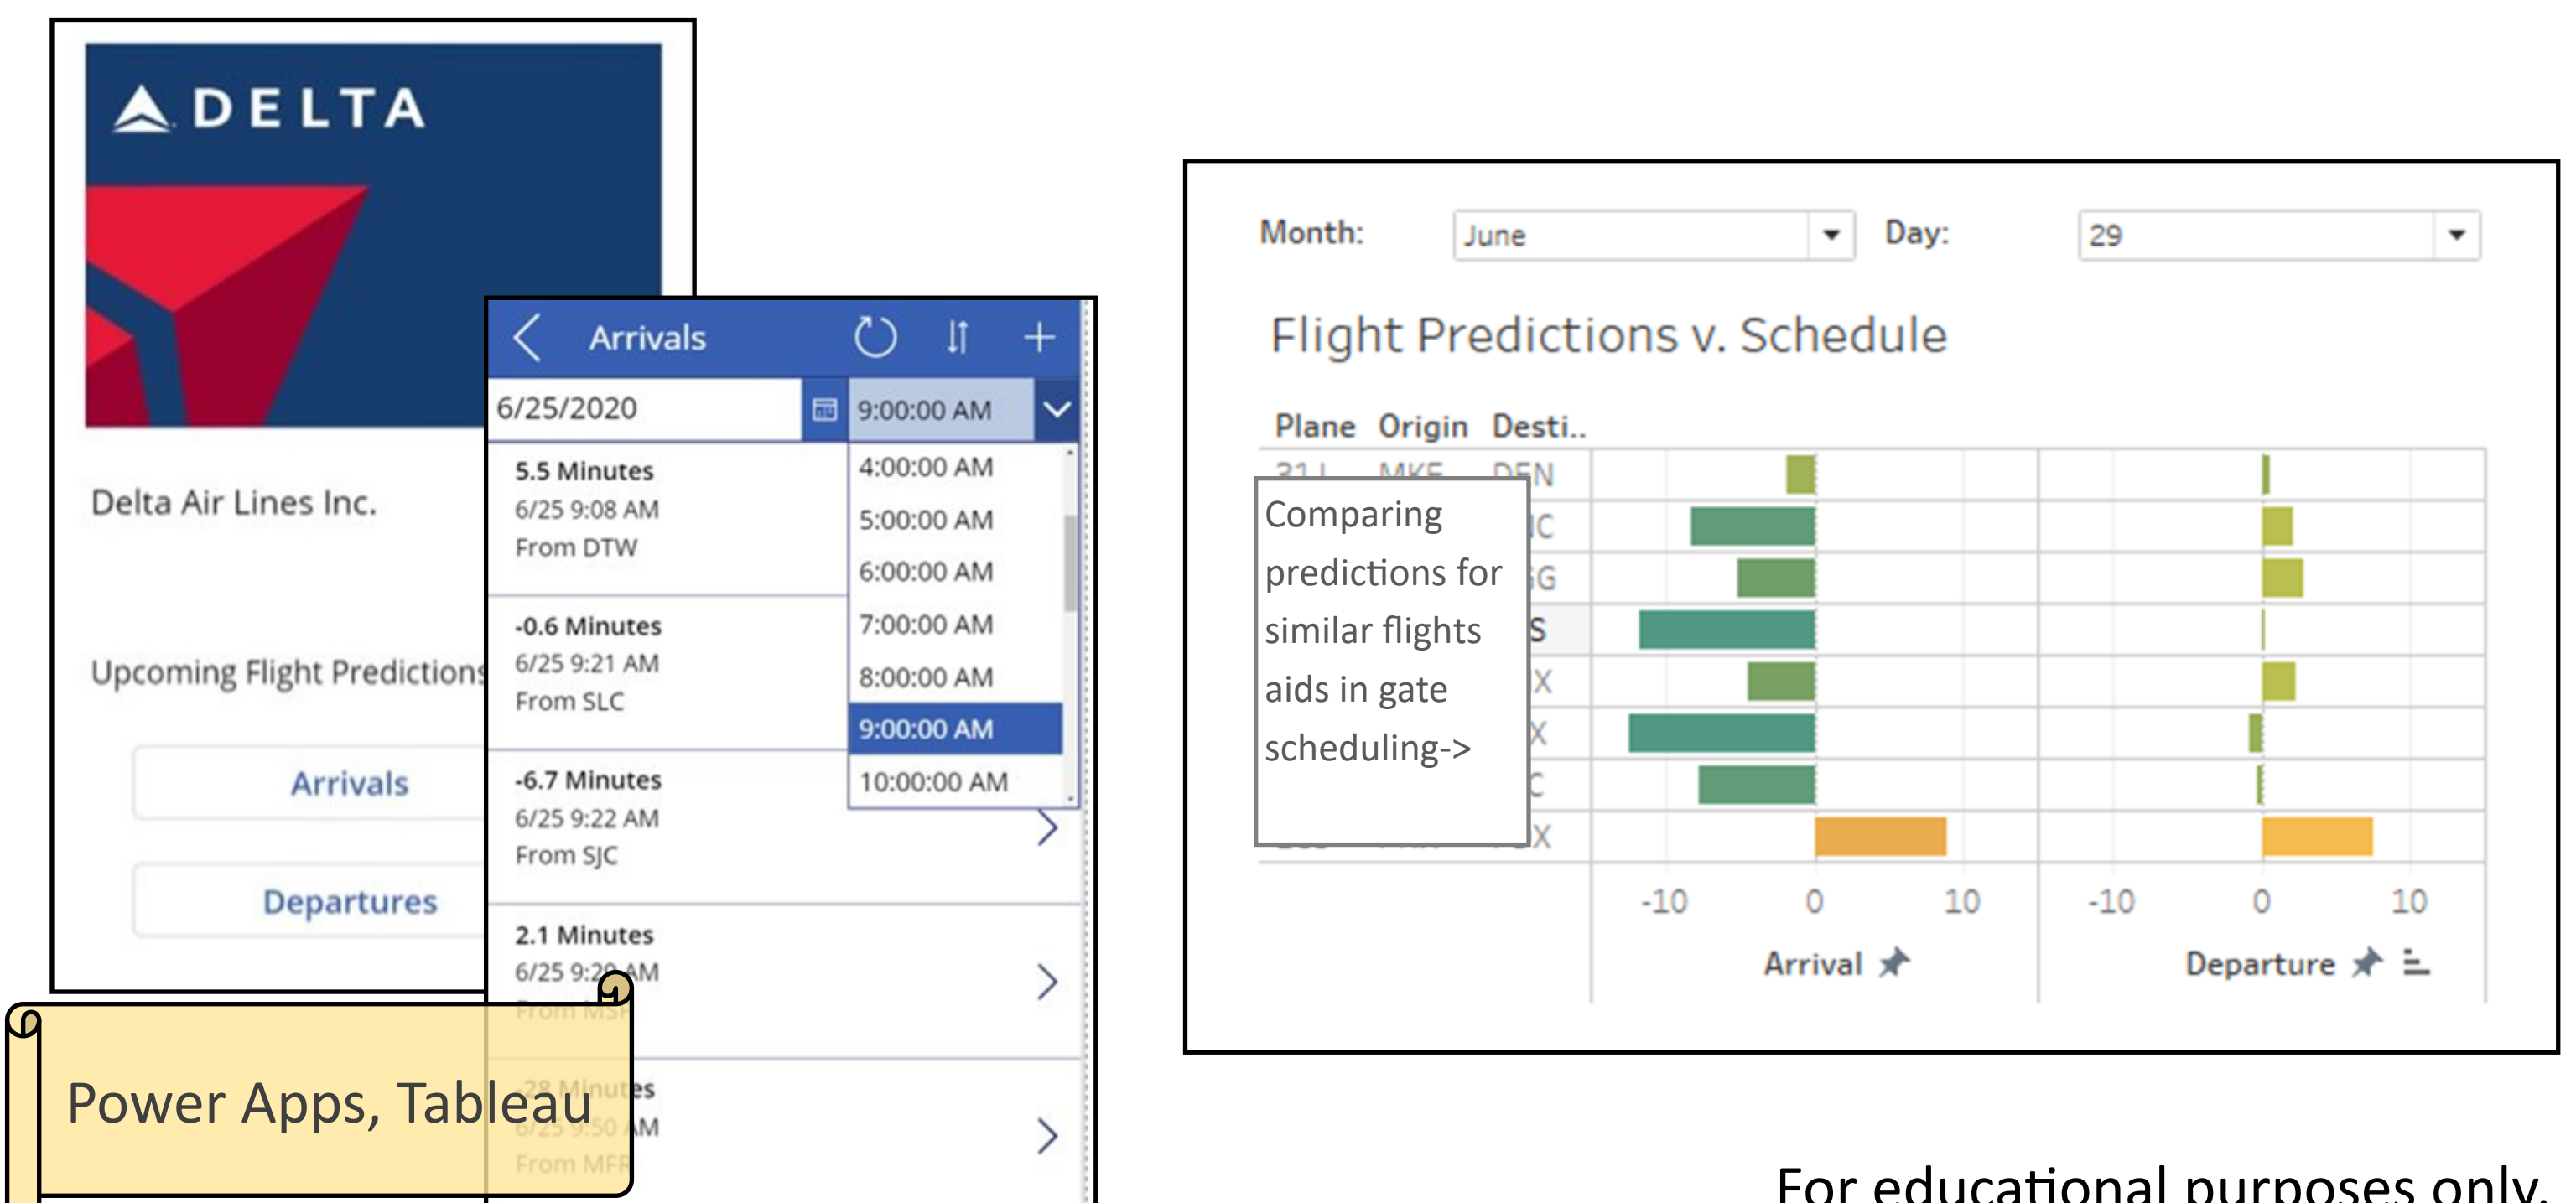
DELTA

Delta Air Lines Inc.

Upcoming Flight Predictions

Arrivals

Departures

Arrivals

6/25/2020

9:00:00 AM

5.5 Minutes
6/25 9:08 AM
From DTW

-0.6 Minutes
6/25 9:21 AM
From SLC

-6.7 Minutes
6/25 9:22 AM
From SJC

2.1 Minutes
6/25 9:2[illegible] AM
From MS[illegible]

-28 Minutes
6/25 9:50 AM
From MF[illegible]

4:00:00 AM
5:00:00 AM
6:00:00 AM
7:00:00 AM
8:00:00 AM
9:00:00 AM
10:00:00 AM

Power Apps, Tableau

Month: June Day: 29

Flight Predictions v. Schedule

| Plane | Origin | Desti.. |
|---|---|---|
| 31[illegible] | MKE | DEN |
| | | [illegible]C |
| | | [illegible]G |
| | | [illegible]S |
| | | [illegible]X |
| | | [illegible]X |
| | | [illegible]C |
| | | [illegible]X |

Comparing predictions for similar flights aids in gate scheduling->

-10 0 10
Arrival

-10 0 10
Departure

For educational purposes only.